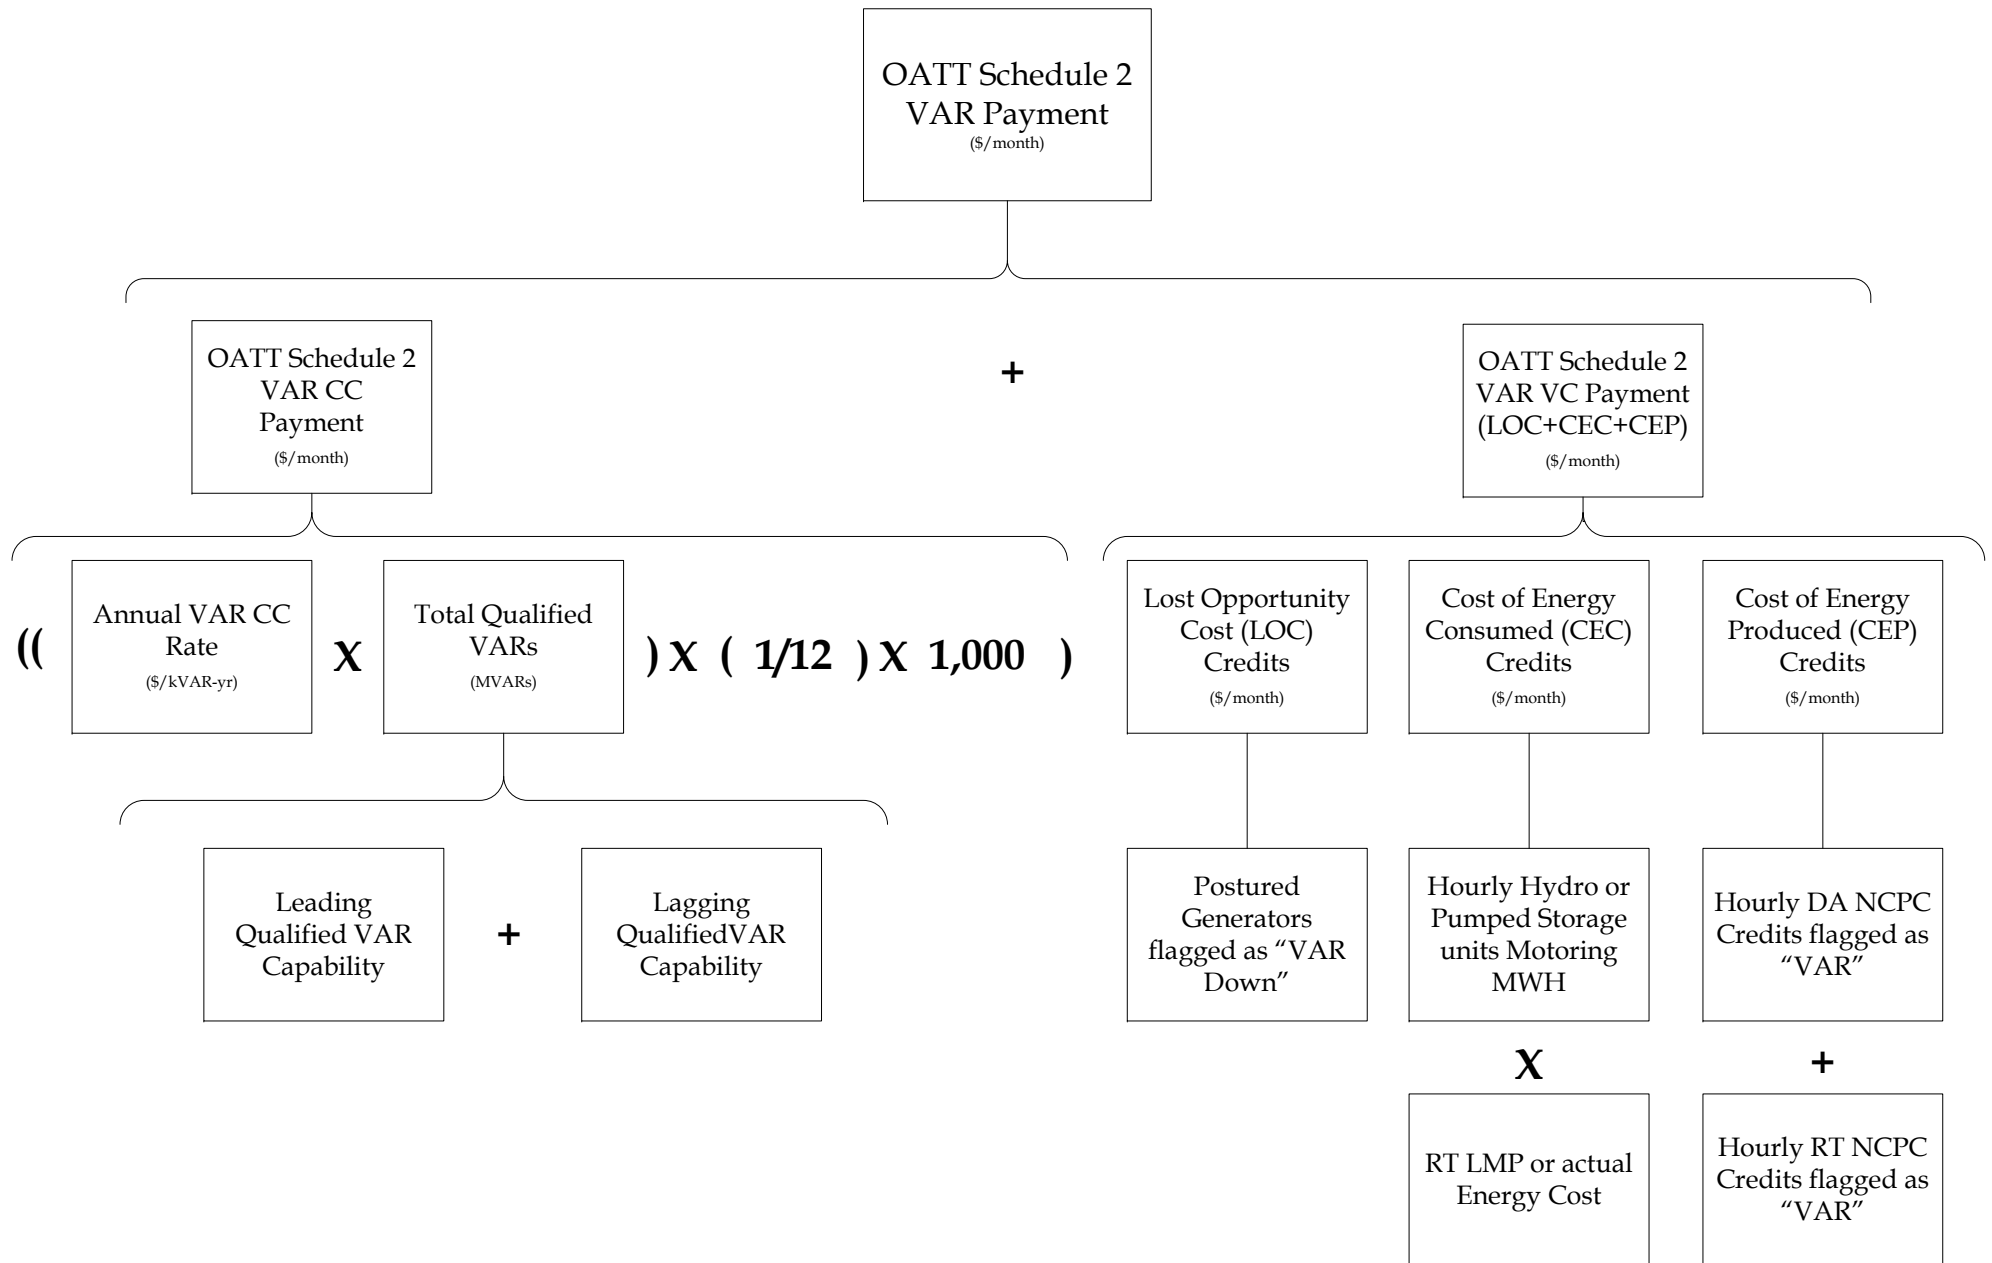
OATT Schedule 2 VAR Payment
($/month)

OATT Schedule 2 VAR CC Payment
($/month)

+

OATT Schedule 2 VAR VC Payment (LOC+CEC+CEP)
($/month)

(( Annual VAR CC Rate ($/kVAR-yr) X Total Qualified VARs (MVARs) ) X ( 1/12 ) X 1,000 )

Leading Qualified VAR Capability + Lagging QualifiedVAR Capability

Lost Opportunity Cost (LOC) Credits
($/month)

Cost of Energy Consumed (CEC) Credits
($/month)

Cost of Energy Produced (CEP) Credits
($/month)

Postured Generators flagged as “VAR Down”

Hourly Hydro or Pumped Storage units Motoring MWH

X

RT LMP or actual Energy Cost

Hourly DA NCPC Credits flagged as “VAR”

+

Hourly RT NCPC Credits flagged as “VAR”